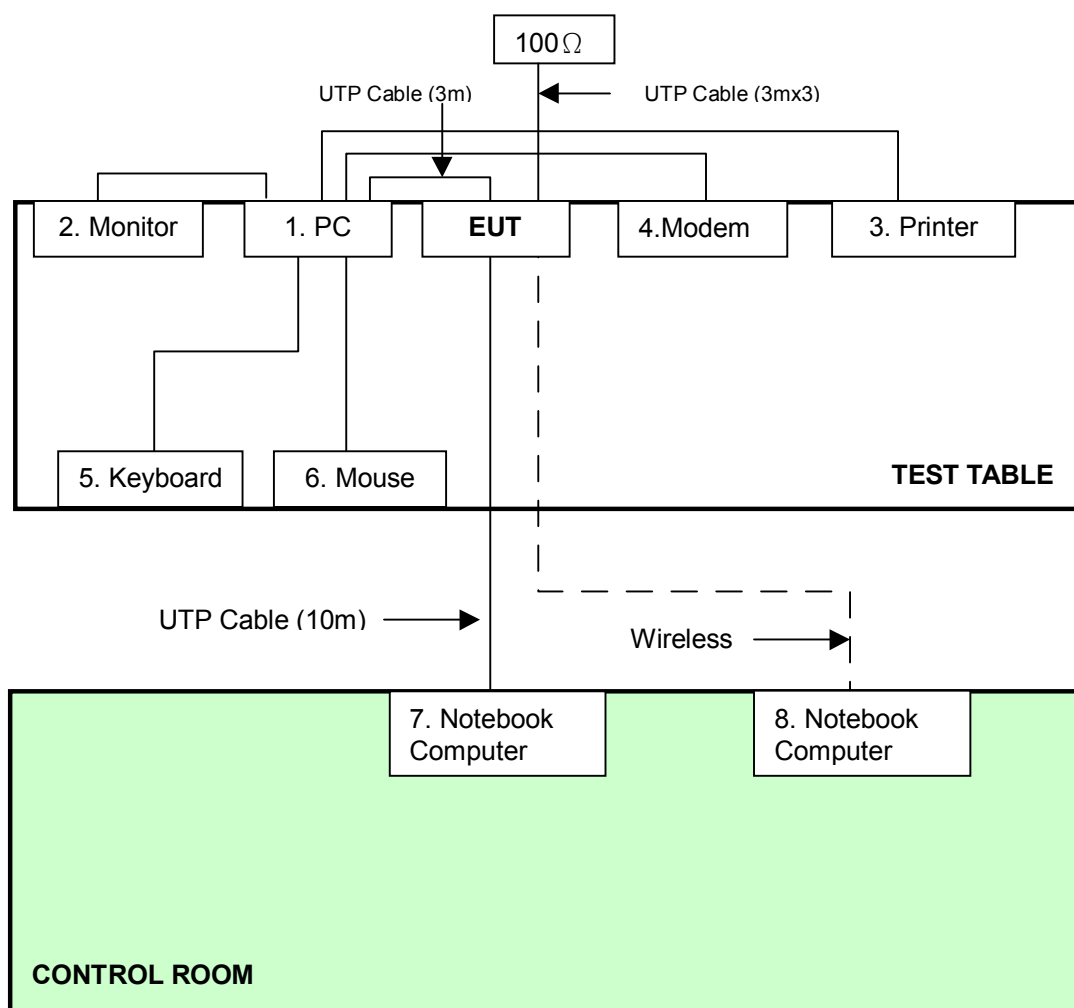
100Ω

UTP Cable (3m)

UTP Cable (3mx3)

2. Monitor

1. PC

EUT

4.Modem

3. Printer

5. Keyboard

6. Mouse

TEST TABLE

UTP Cable (10m)

Wireless

7. Notebook Computer

8. Notebook Computer

CONTROL ROOM